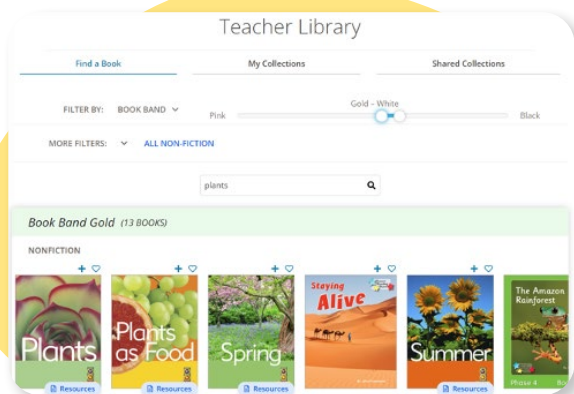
Teacher Library

Find a Book

My Collections

Shared Collections

FILTER BY: BOOK BAND

Gold - White

Pink

Black

MORE FILTERS:

ALL NON-FICTION

plants

Book Band Gold (13 BOOKS)

NONFICTION

Plants

Resources

Plants as Food

Resources

Spring

Resources

Staying Alive

Resources

Summer

Resources

The Amazon Rainforest

Phase 4